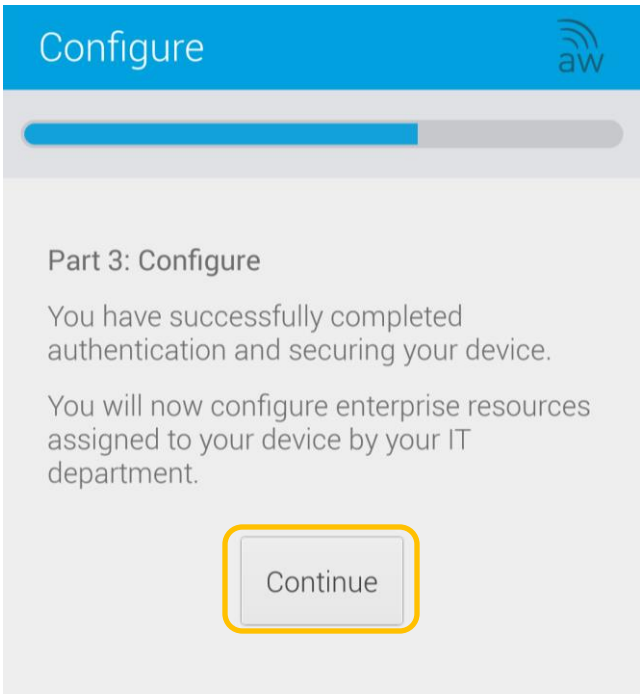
Configure

aw

Part 3: Configure

You have successfully completed authentication and securing your device.

You will now configure enterprise resources assigned to your device by your IT department.

Continue